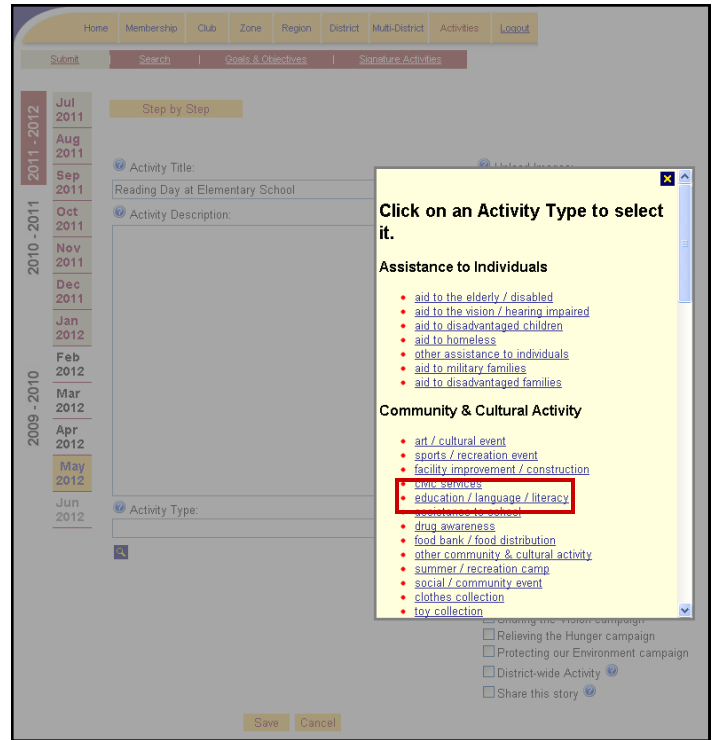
Home Membership Club Zone Region District Multi-District Activities Logout

Submit | Search | Goals & Objectives | Signature Activities

2011 - 2012
2010 - 2011
2009 - 2010

Jul 2011
Aug 2011
Sep 2011
Oct 2011
Nov 2011
Dec 2011
Jan 2012
Feb 2012
Mar 2012
Apr 2012
May 2012
Jun 2012

Step by Step

Activity Title:
Reading Day at Elementary School
Activity Description:

Activity Type:

Upload Image:

Click on an Activity Type to select it.

Assistance to Individuals

- aid to the elderly / disabled
- aid to the vision / hearing impaired
- aid to disadvantaged children
- aid to homeless
- other assistance to individuals
- aid to military families
- aid to disadvantaged families

Community & Cultural Activity

- art / cultural event
- sports / recreation event
- facility improvement / construction
- civic services
- education / language / literacy
- assistance to school
- drug awareness
- food bank / food distribution
- other community & cultural activity
- summer / recreation camp
- social / community event
- clothes collection
- toy collection

Sharing the Vision campaign
Relieving the Hunger campaign
Protecting our Environment campaign
District-wide Activity
Share this story

Save Cancel